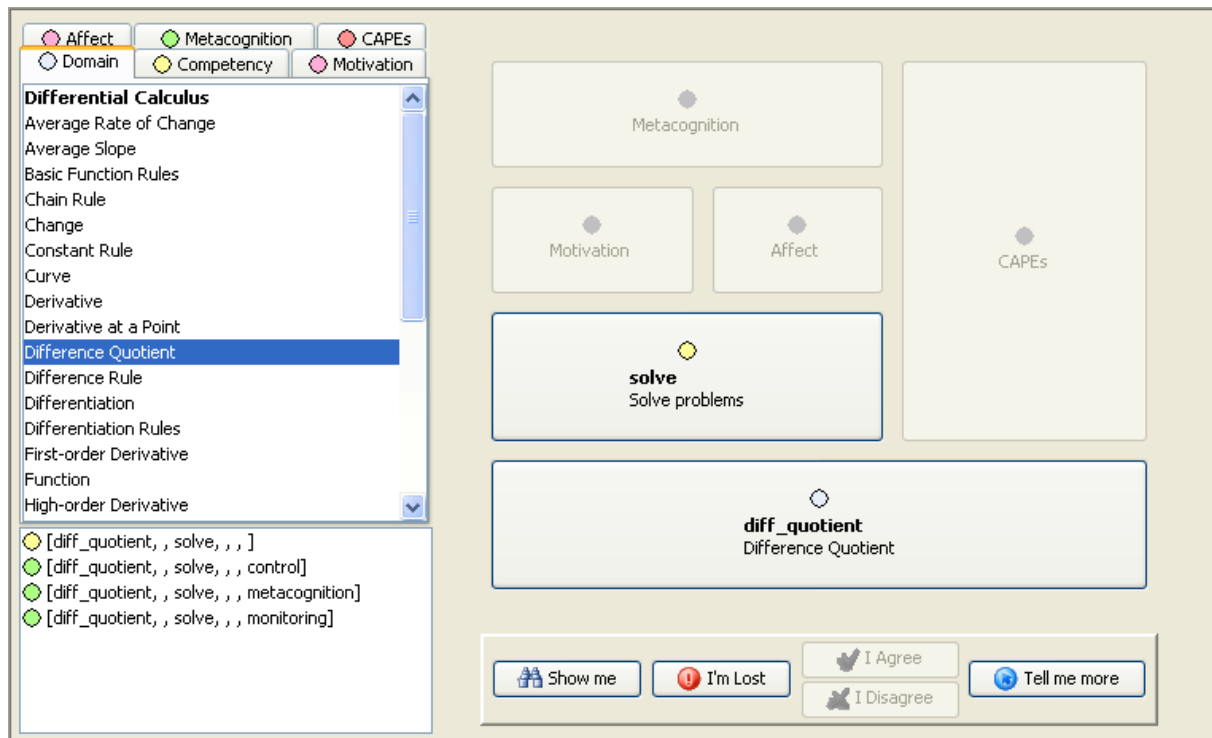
Affect
Metacognition
CAPEs
Domain
Competency
Motivation

Differential Calculus
Average Rate of Change
Average Slope
Basic Function Rules
Chain Rule
Change
Constant Rule
Curve
Derivative
Derivative at a Point
Difference Quotient
Difference Rule
Differentiation
Differentiation Rules
First-order Derivative
Function
High-order Derivative

[diff_quotient, , solve, , , ]
[diff_quotient, , solve, , , control]
[diff_quotient, , solve, , , metacognition]
[diff_quotient, , solve, , , monitoring]

Metacognition

Motivation

Affect

CAPEs

solve
Solve problems

diff_quotient
Difference Quotient

Show me
I'm Lost
I Agree
I Disagree
Tell me more